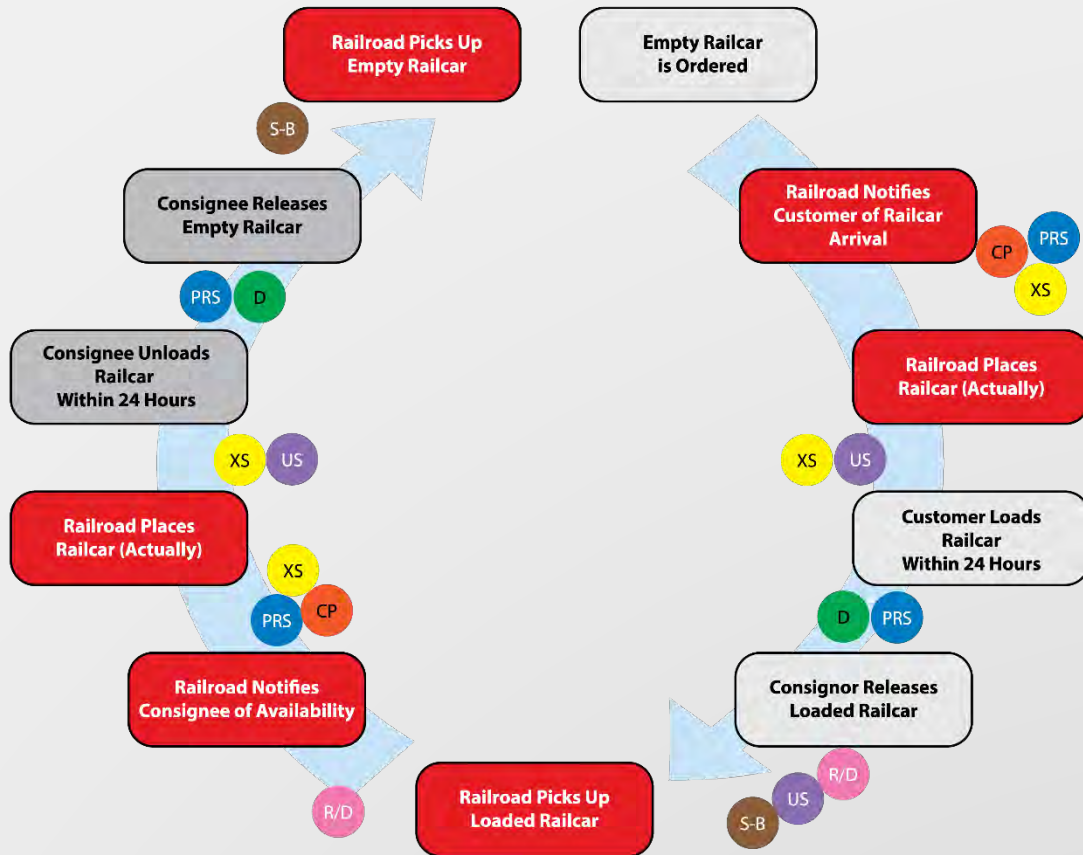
Empty Railcar is Ordered

Railroad Notifies Customer of Railcar Arrival

CP PRS XS

Railroad Places Railcar (Actually)

XS US

Customer Loads Railcar Within 24 Hours

D PRS

Consignor Releases Loaded Railcar

R/D US S-B

Railroad Picks Up Loaded Railcar

R/D

Railroad Notifies Consignee of Availability

PRS CP XS

Railroad Places Railcar (Actually)

XS US

Consignee Unloads Railcar Within 24 Hours

PRS D

Consignee Releases Empty Railcar

S-B

Railroad Picks Up Empty Railcar